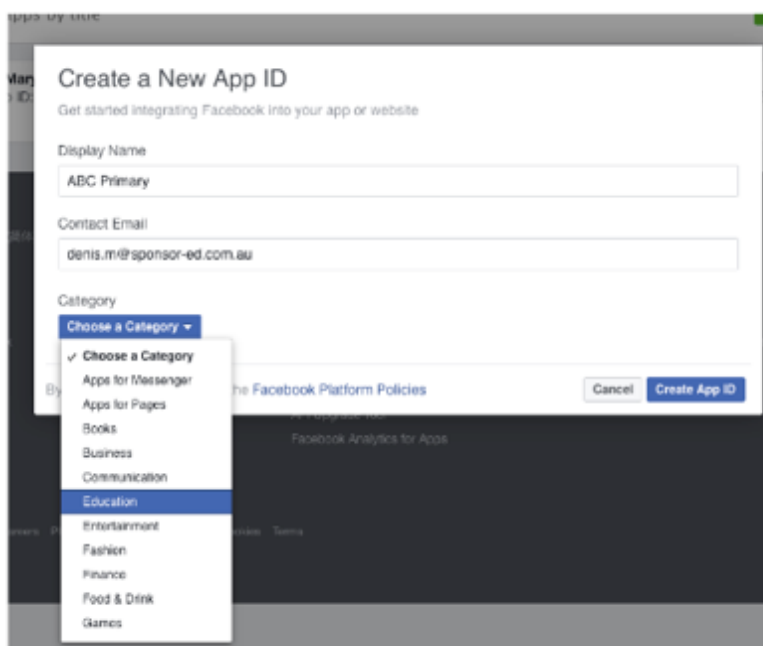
pps by title

Mary
IDs

Create a New App ID

Get started integrating Facebook into your app or website

Display Name

ABC Primary

Contact Email

denis.m@sponsor-ed.com.au

Category

Choose a Category ▾

✓ Choose a Category
Apps for Messenger
Apps for Pages
Books
Business
Communication
Education
Entertainment
Fashion
Finance
Food & Drink
Games

By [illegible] he Facebook Platform Policies

Cancel

Create App ID

Facebook Analytics for Apps